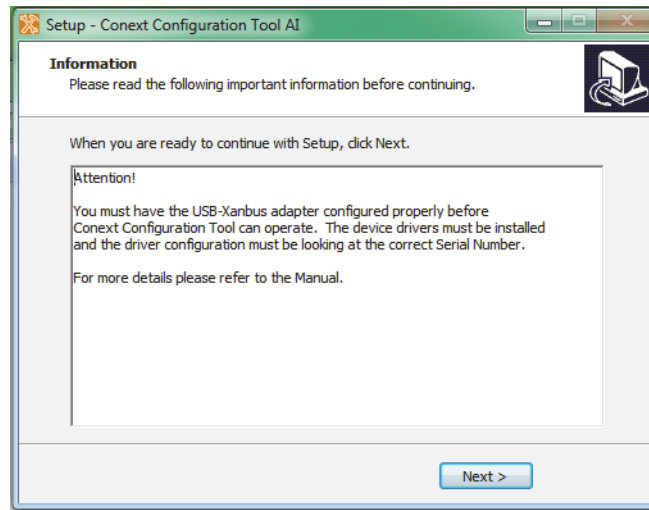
Setup - Conext Configuration Tool AI

Information
Please read the following important information before continuing.

When you are ready to continue with Setup, click Next.

Attention!

You must have the USB-Xanbus adapter configured properly before Conext Configuration Tool can operate. The device drivers must be installed and the driver configuration must be looking at the correct Serial Number.

For more details please refer to the Manual.

Next >